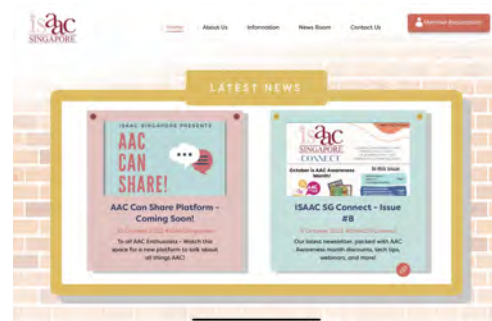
isaac SINGAPORE

Home About Us Information News Room Contact Us

Member Registration

LATEST NEWS

ISAAC SINGAPORE PRESENTS

AAC CAN SHARE!

AAC Can Share Platform – Coming Soon!

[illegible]

To all AAC Enthusiasts – Watch this space for a new platform to talk about all things AAC!

isaac SINGAPORE CONNECT

October is AAC Awareness Month!

In this issue

ISAAC SG Connect – Issue #8

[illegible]

Our latest newsletter, packed with AAC Awareness month discounts, tech tips, webinars, and more!